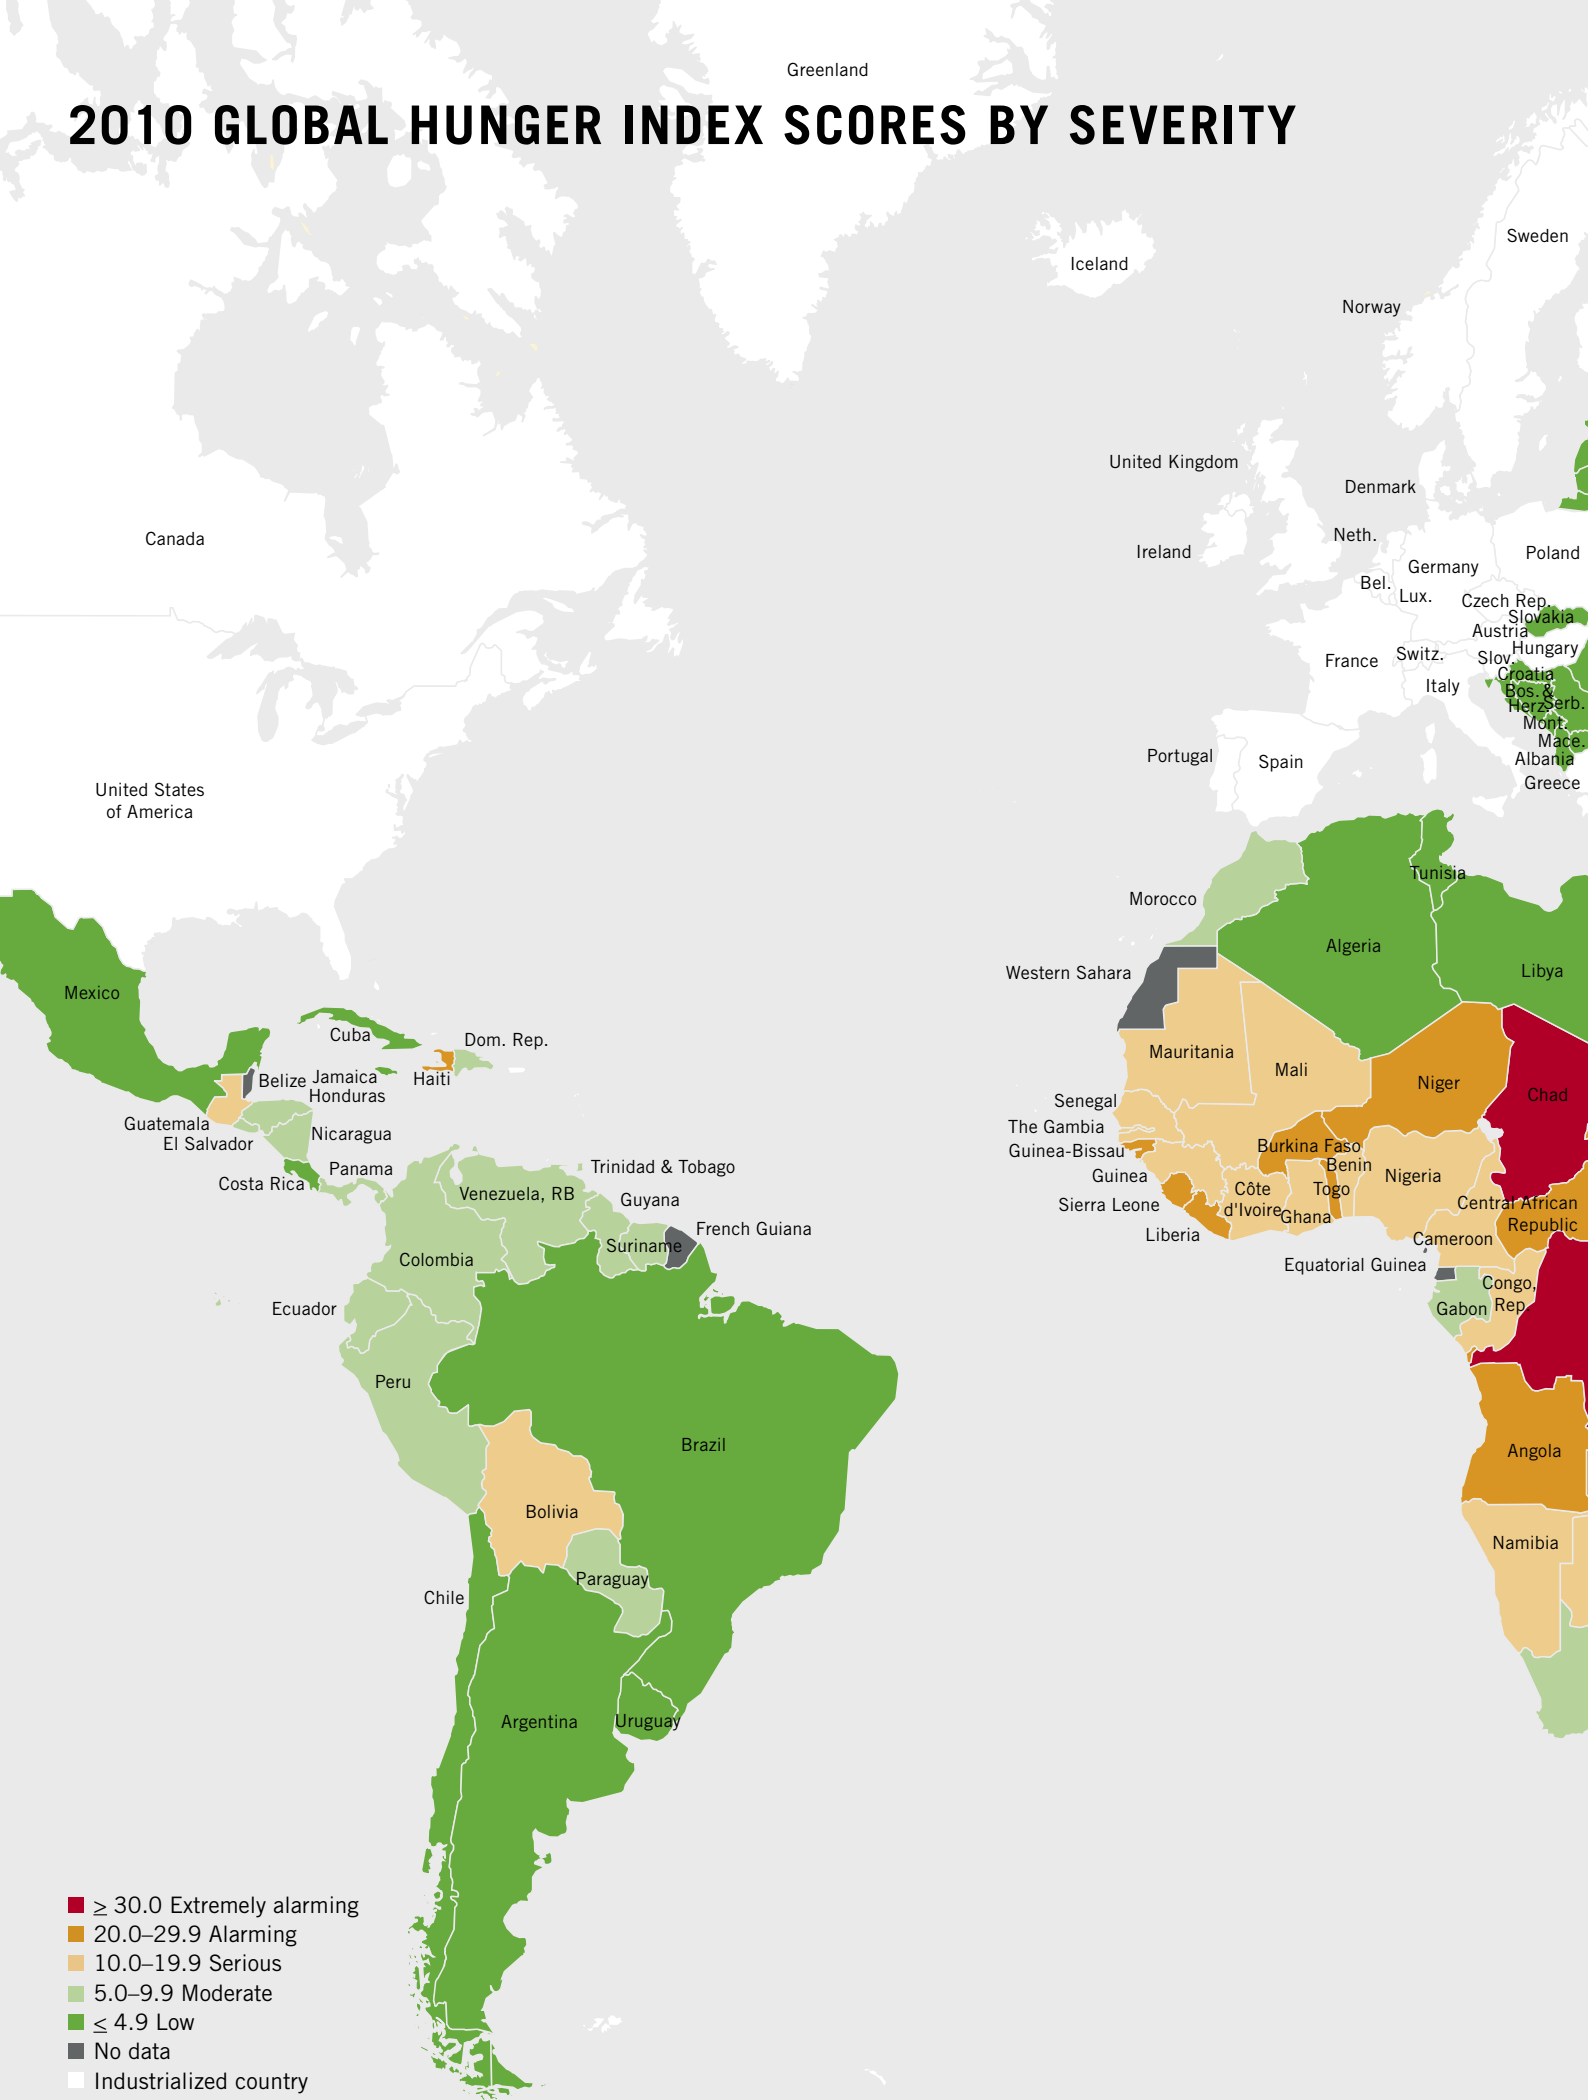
Greenland

2010 GLOBAL HUNGER INDEX SCORES BY SEVERITY

Iceland
Sweden
Norway
United Kingdom
Denmark
Ireland
Neth.
Poland
Germany
Bel.
Lux.
Czech Rep.
Slovakia
Austria
Hungary
France
Switz.
Slov.
Croatia
Italy
Bos. & Herz.
Serb.
Mont.
Mace.
Albania
Portugal
Spain
Greece
Canada
United States of America
Tunisia
Morocco
Algeria
Libya
Western Sahara
Mexico
Cuba
Dom. Rep.
Mauritania
Mali
Niger
Chad
Belize
Jamaica
Haiti
Honduras
Senegal
The Gambia
Guinea-Bissau
Guinea
Guatemala
El Salvador
Nicaragua
Burkina Faso
Benin
Nigeria
Panama
Trinidad & Tobago
Costa Rica
Venezuela, RB
Guyana
Sierra Leone
Côte d'Ivoire
Togo
Ghana
Central African Republic
French Guiana
Suriname
Liberia
Cameroon
Colombia
Equatorial Guinea
Congo, Rep.
Ecuador
Gabon
Peru
Brazil
Angola
Bolivia
Namibia
Paraguay
Chile
Argentina
Uruguay

$\geq$ 30.0 Extremely alarming
20.0–29.9 Alarming
10.0–19.9 Serious
5.0–9.9 Moderate
$\leq$ 4.9 Low
No data
Industrialized country